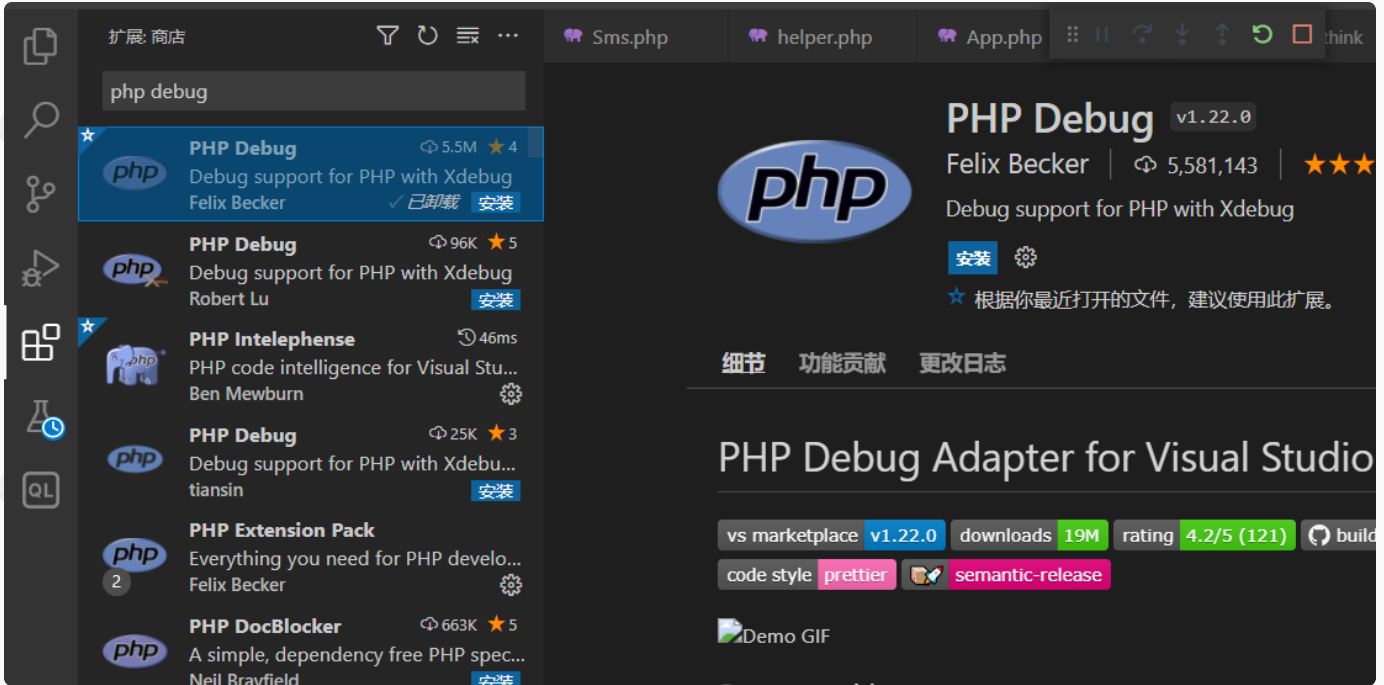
扩展: 商店

php debug

PHP Debug 5.5M ★4
Debug support for PHP with Xdebug
Felix Becker ✓已卸载 安装

PHP Debug 96K ★5
Debug support for PHP with Xdebug
Robert Lu 安装

PHP Intelephense 46ms
PHP code intelligence for Visual Stu...
Ben Mewburn

PHP Debug 25K ★3
Debug support for PHP with Xdebu...
tiansin 安装

PHP Extension Pack
Everything you need for PHP develo...
2
Felix Becker

PHP DocBlocker 663K ★5
A simple, dependency free PHP spec...
Neil Brayfield 安装

Sms.php helper.php App.php think

PHP Debug v1.22.0
Felix Becker | 5,581,143 | ★★★
Debug support for PHP with Xdebug
安装
根据你最近打开的文件，建议使用此扩展。

细节 功能贡献 更改日志

PHP Debug Adapter for Visual Studio

| vs marketplace | v1.22.0 |
| downloads | 19M |
| rating | 4.2/5 (121) |
build

| code style | prettier |
semantic-release

Demo GIF